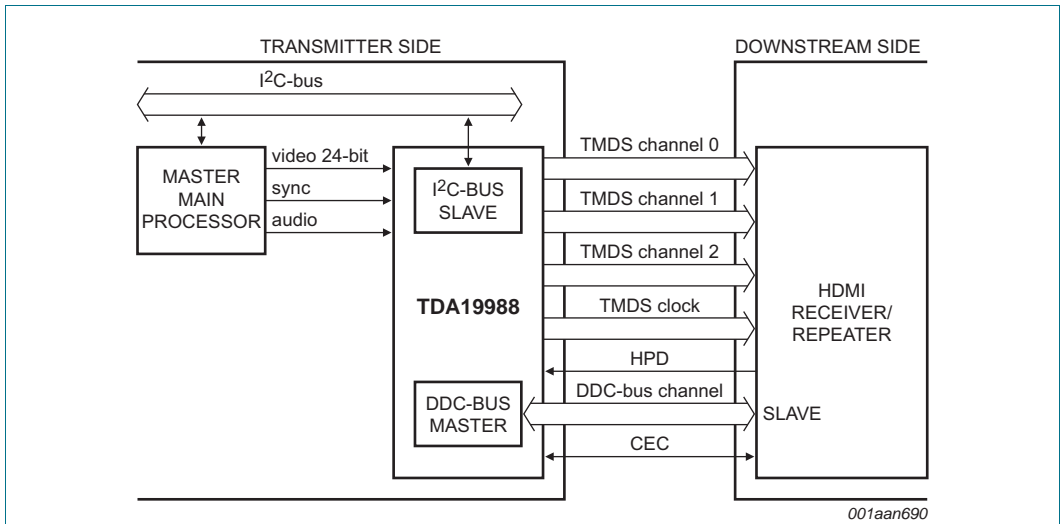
TRANSMITTER SIDE

DOWNSTREAM SIDE

$I^2C$-bus

MASTER MAIN PROCESSOR

video 24-bit

sync

audio

$I^2C$-BUS SLAVE

TDA19988

DDC-BUS MASTER

TMDS channel 0

TMDS channel 1

TMDS channel 2

TMDS clock

HPD

DDC-bus channel

CEC

HDMI RECEIVER/ REPEATER

SLAVE

001aan690